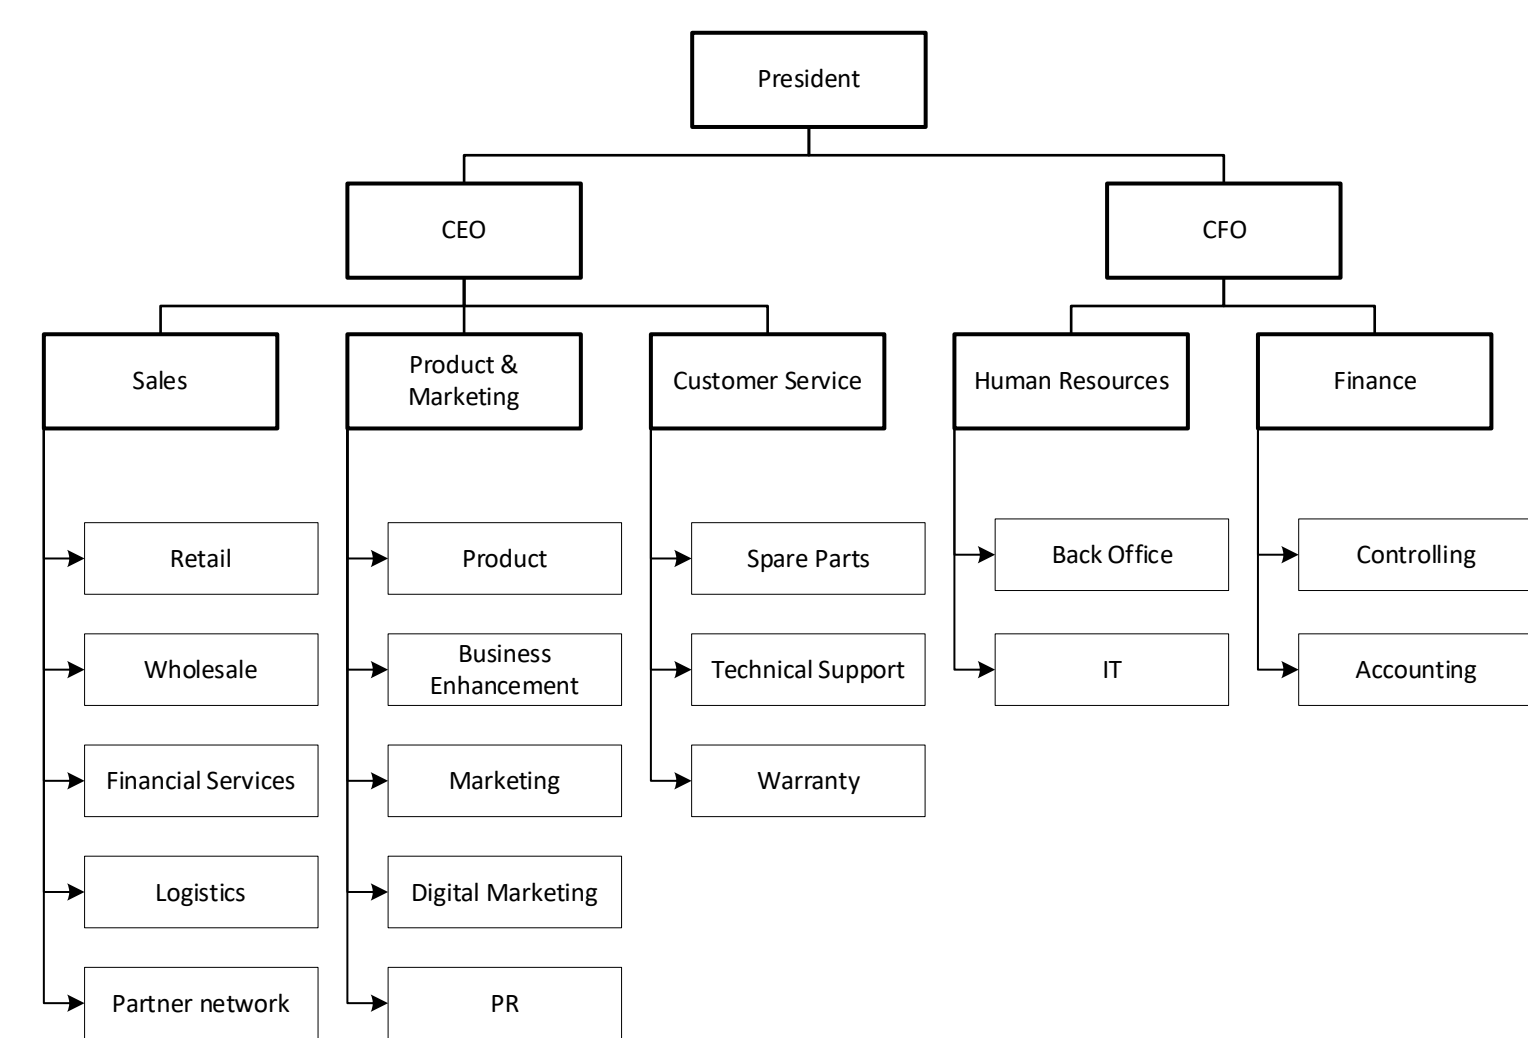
President

CEO

CFO

Sales

Product & Marketing

Customer Service

Human Resources

Finance

Retail

Wholesale

Financial Services

Logistics

Partner network

Product

Business Enhancement

Marketing

Digital Marketing

PR

Spare Parts

Technical Support

Warranty

Back Office

IT

Controlling

Accounting